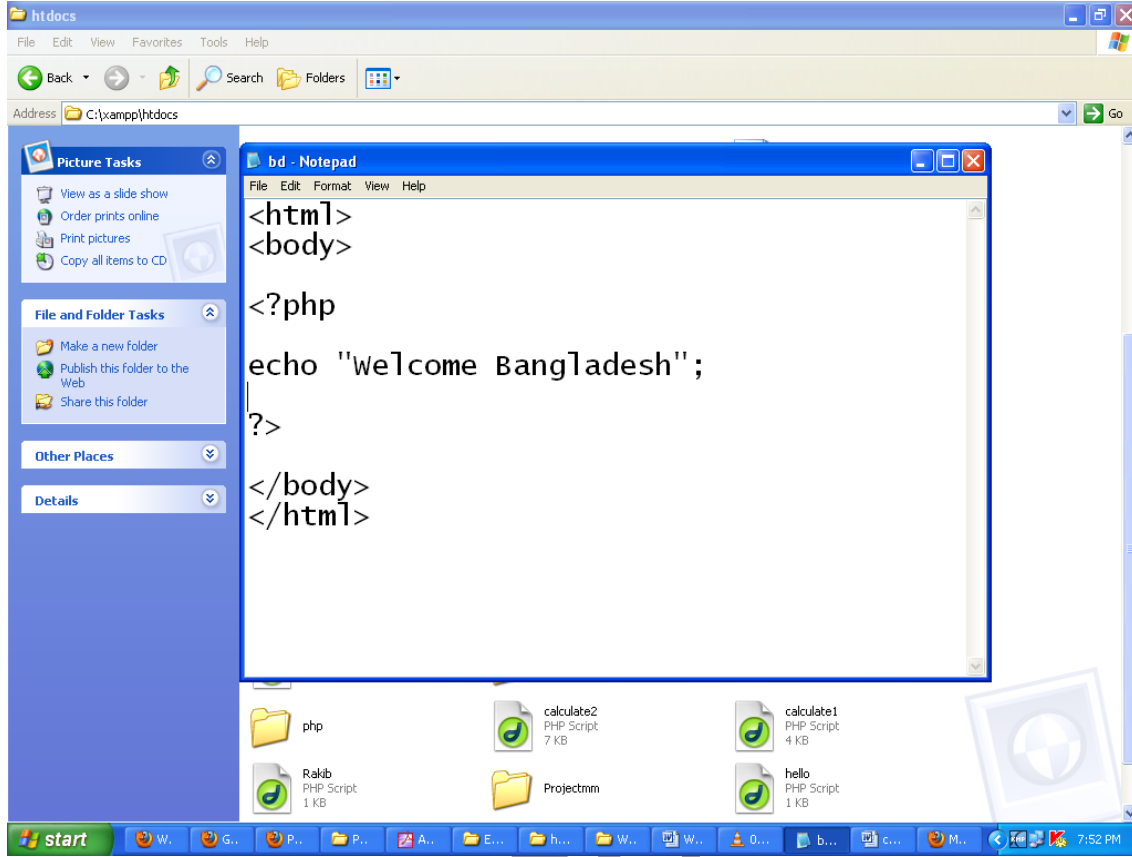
htdocs

File Edit View Favorites Tools Help

Back Search Folders

Address C:\xampp\htdocs

Go

Picture Tasks

View as a slide show
Order prints online
Print pictures
Copy all items to CD

File and Folder Tasks

Make a new folder
Publish this folder to the Web
Share this folder

Other Places

Details

bd - Notepad

File Edit Format View Help

<html>
<body>

<?php

echo "Welcome Bangladesh";

?>

</body>
</html>

php

calculate2
PHP Script
7 KB

calculate1
PHP Script
4 KB

Rakib
PHP Script
1 KB

Projectmm

hello
PHP Script
1 KB

start W.. G.. P.. P.. A.. E... h... W.. W.. 0... b... c... M..

7:52 PM